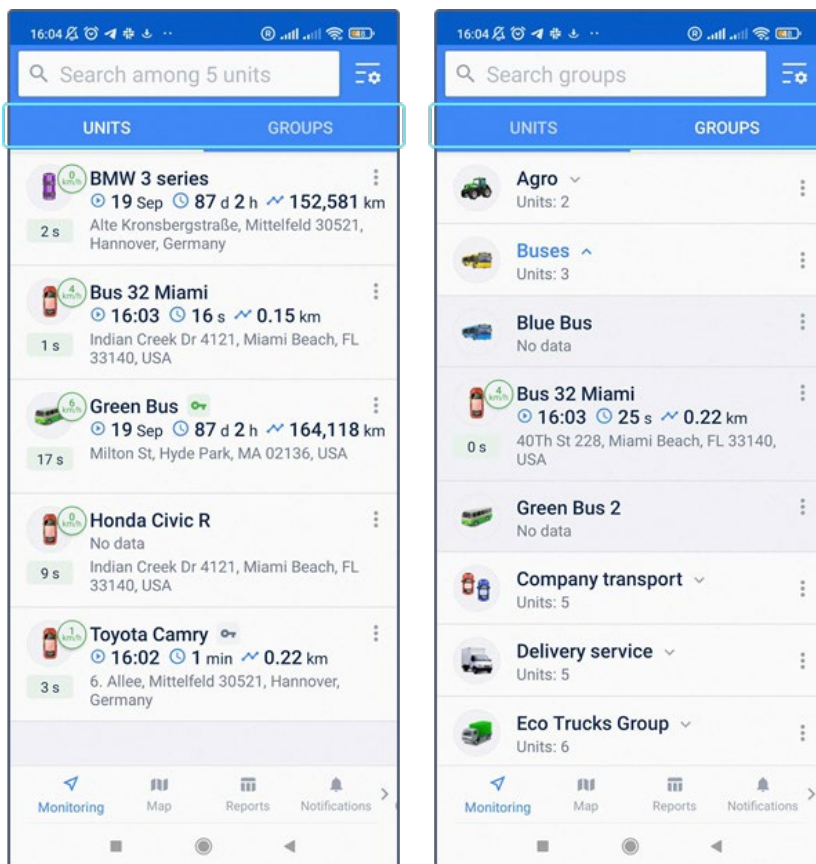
16:04

Search among 5 units

UNITS GROUPS

0 km/h BMW 3 series
19 Sep 87 d 2 h 152,581 km
2 s Alte Kronsbergstraße, Mittelfeld 30521, Hannover, Germany

4 km/h Bus 32 Miami
16:03 16 s 0.15 km
1 s Indian Creek Dr 4121, Miami Beach, FL 33140, USA

6 km/h Green Bus
19 Sep 87 d 2 h 164,118 km
17 s Milton St, Hyde Park, MA 02136, USA

0 km/h Honda Civic R
No data
9 s Indian Creek Dr 4121, Miami Beach, FL 33140, USA

1 km/h Toyota Camry
16:02 1 min 0.22 km
3 s 6. Allee, Mittelfeld 30521, Hannover, Germany

Monitoring Map Reports Notifications

16:04

Search groups

UNITS GROUPS

Agro
Units: 2

Buses
Units: 3

Blue Bus
No data

4 km/h Bus 32 Miami
16:03 25 s 0.22 km
0 s 40Th St 228, Miami Beach, FL 33140, USA

Green Bus 2
No data

Company transport
Units: 5

Delivery service
Units: 5

Eco Trucks Group
Units: 6

Monitoring Map Reports Notifications